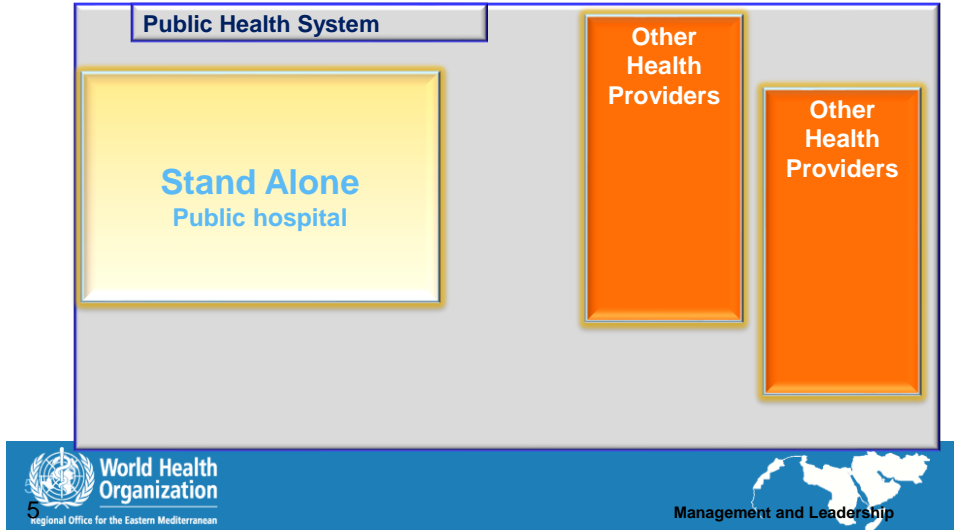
Public Health System

Stand Alone
Public hospital

Other Health Providers

Other Health Providers

World Health Organization
Regional Office for the Eastern Mediterranean

5

Management and Leadership